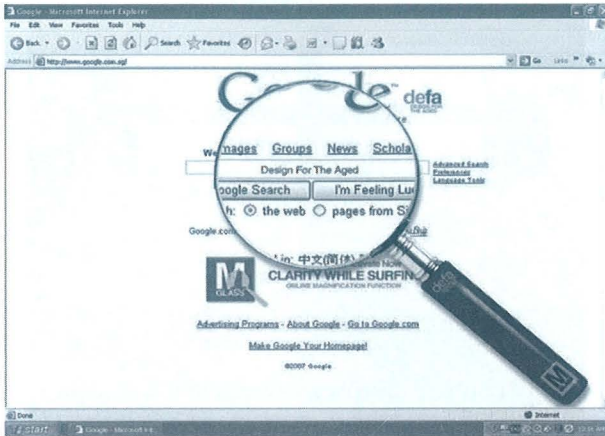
Google - Microsoft Internet Explorer

File Edit View Favorites Tools Help

Back Search Favorites

Address http://www.google.com.sg/

Go Links

Google defa

We mages Groups News Schola

Design For The Aged

Advanced Search
Preferences
Language Tools

oogle Search I'm Feeling Lu

h: ⦿ the web ○ pages from S

Google.com

in: 中文(简体)

M GLASS

CLARITY WHILE SURFIN

ONLINE MAGNIFICATION FUNCTION

Advertising Programs - About Google - Go to Google.com

Make Google Your Homepage!

©2007 Google

Done

Internet

start Google - Microsoft I...